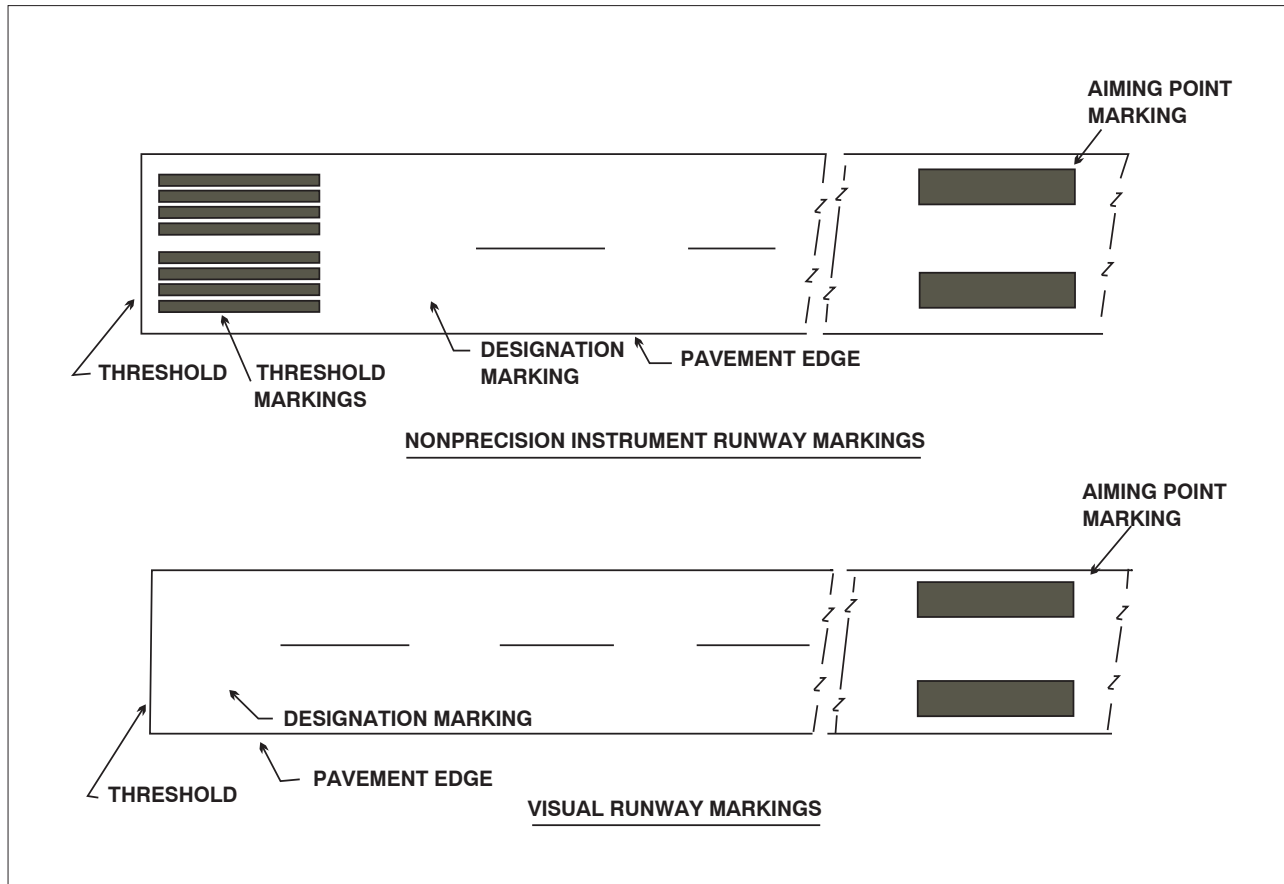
AIMING POINT MARKING

THRESHOLD

THRESHOLD MARKINGS

DESIGNATION MARKING

PAVEMENT EDGE

NONPRECISION INSTRUMENT RUNWAY MARKINGS

AIMING POINT MARKING

DESIGNATION MARKING

THRESHOLD

PAVEMENT EDGE

VISUAL RUNWAY MARKINGS